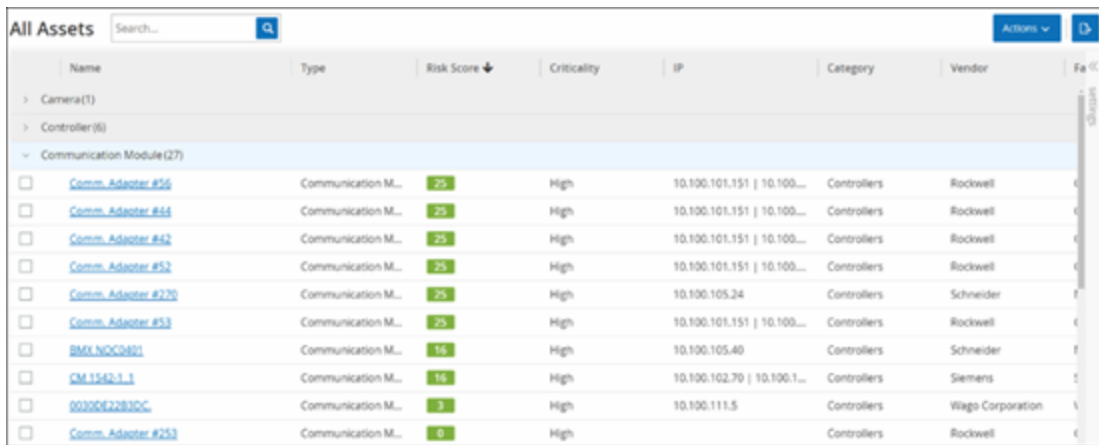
All Assets Search...

Actions

| Name | Type | Risk Score | Criticality | IP | Category | Vendor | Fa |
|---|---|---|---|---|---|---|---|
| Camera (1) | | | | | | | |
| Controller (6) | | | | | | | |
| Communication Module (27) | | | | | | | |
| Comm. Adapter #56 | Communication M... | 25 | High | 10.100.101.151 \| 10.100.... | Controllers | Rockwell | |
| Comm. Adapter #44 | Communication M... | 25 | High | 10.100.101.151 \| 10.100.... | Controllers | Rockwell | |
| Comm. Adapter #42 | Communication M... | 25 | High | 10.100.101.151 \| 10.100.... | Controllers | Rockwell | |
| Comm. Adapter #52 | Communication M... | 25 | High | 10.100.101.151 \| 10.100.... | Controllers | Rockwell | |
| Comm. Adapter #270 | Communication M... | 25 | High | 10.100.105.24 | Controllers | Schneider | |
| Comm. Adapter #53 | Communication M... | 25 | High | 10.100.101.151 \| 10.100.... | Controllers | Rockwell | |
| BMX NOC0401 | Communication M... | 16 | High | 10.100.105.40 | Controllers | Schneider | |
| CM 1542-1_1 | Communication M... | 16 | High | 10.100.102.70 \| 10.100.1... | Controllers | Siemens | |
| 00300E22B3DC. | Communication M... | 3 | High | 10.100.111.5 | Controllers | Wago Corporation | |
| Comm. Adapter #253 | Communication M... | 0 | High | | Controllers | Rockwell | |

Settings